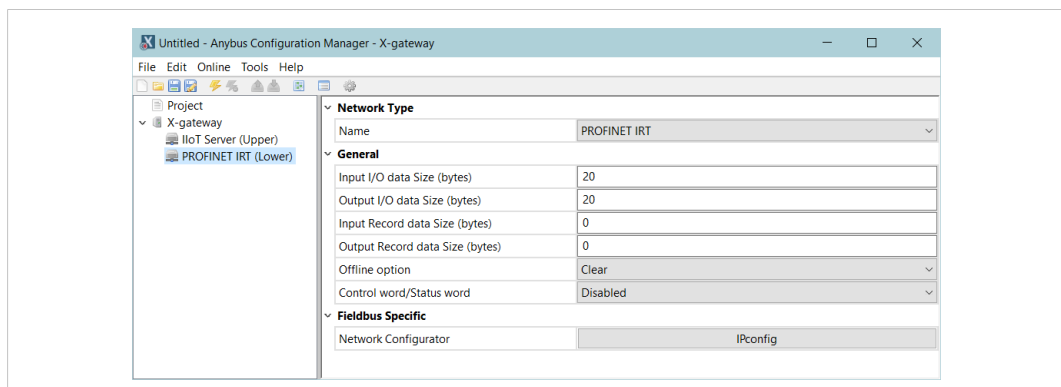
Untitled - Anybus Configuration Manager - X-gateway

File Edit Online Tools Help

Project
X-gateway
IIoT Server (Upper)
PROFINET IRT (Lower)

Network Type

| Name | PROFINET IRT |
|---|---|

General

| Input I/O data Size (bytes) | 20 |
|---|---|
| Output I/O data Size (bytes) | 20 |
| Input Record data Size (bytes) | 0 |
| Output Record data Size (bytes) | 0 |
| Offline option | Clear |
| Control word/Status word | Disabled |

Fieldbus Specific

| Network Configurator | IPconfig |
|---|---|